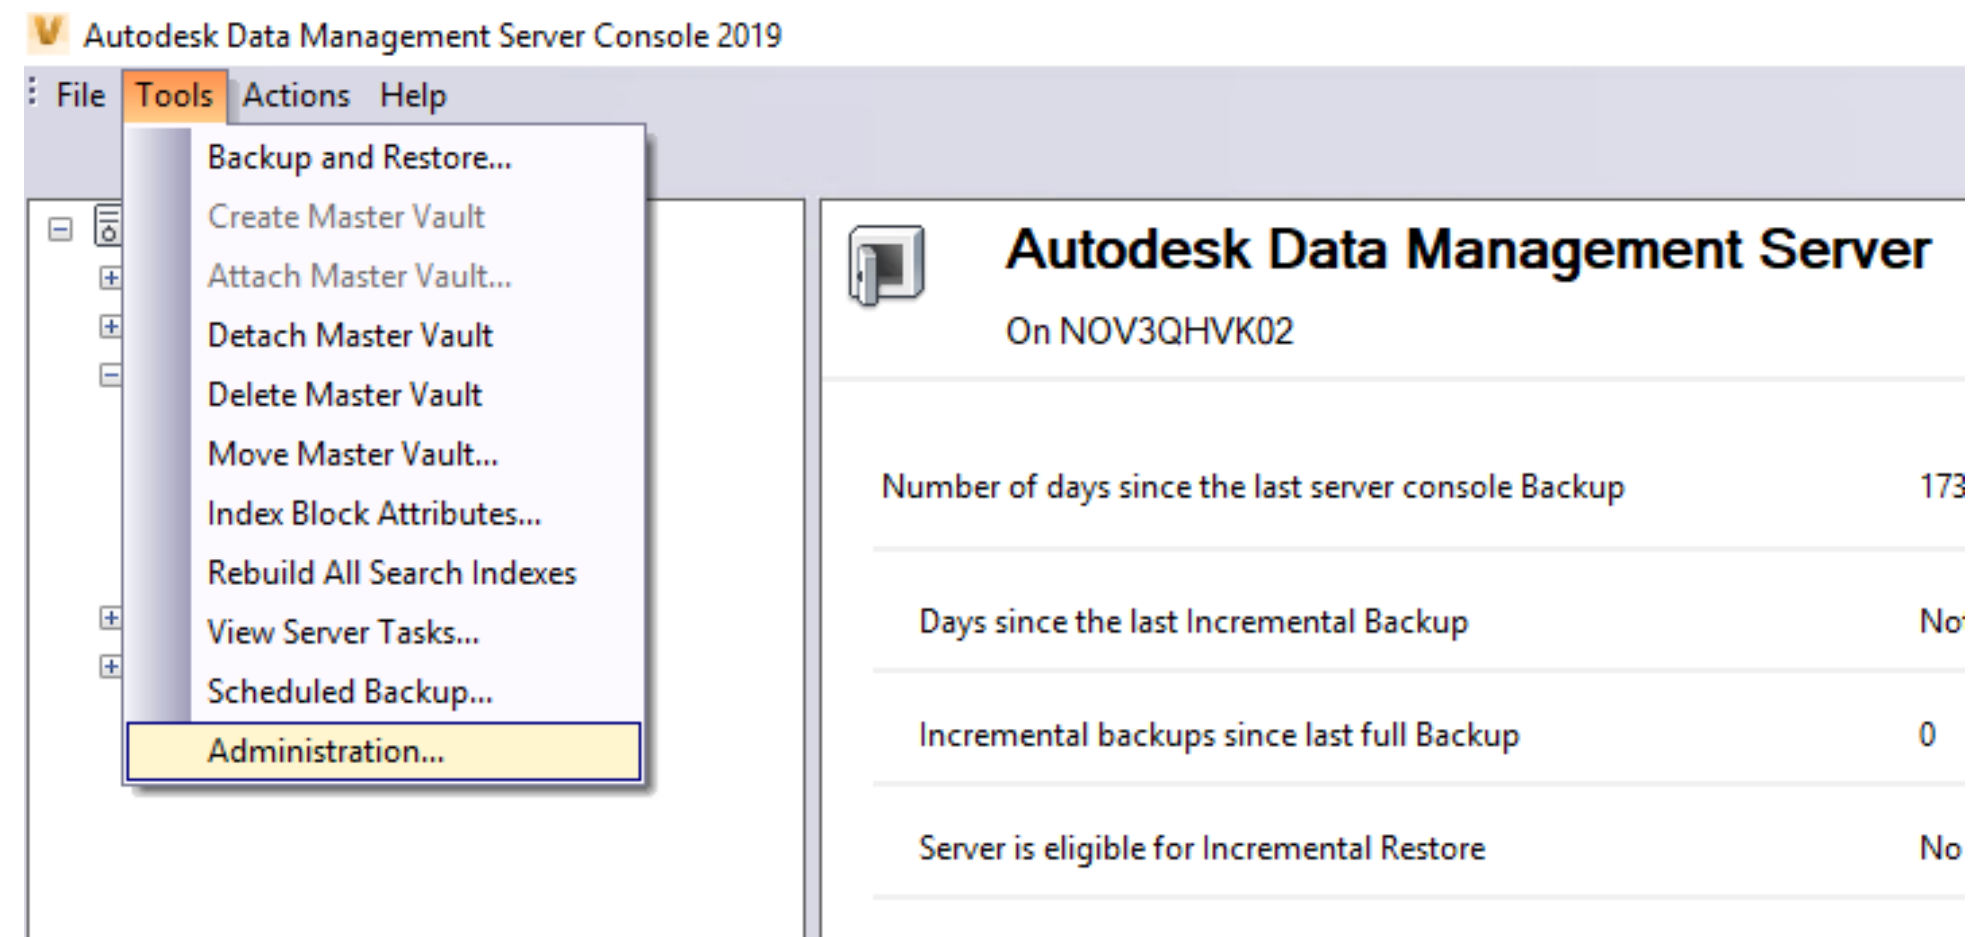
Autodesk Data Management Server Console 2019

File Tools Actions Help

Backup and Restore...
Create Master Vault
Attach Master Vault...
Detach Master Vault
Delete Master Vault
Move Master Vault...
Index Block Attributes...
Rebuild All Search Indexes
View Server Tasks...
Scheduled Backup...
Administration...

Autodesk Data Management Server

On NOV3QHVK02

Number of days since the last server console Backup 173

Days since the last Incremental Backup No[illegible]

Incremental backups since last full Backup 0

Server is eligible for Incremental Restore No